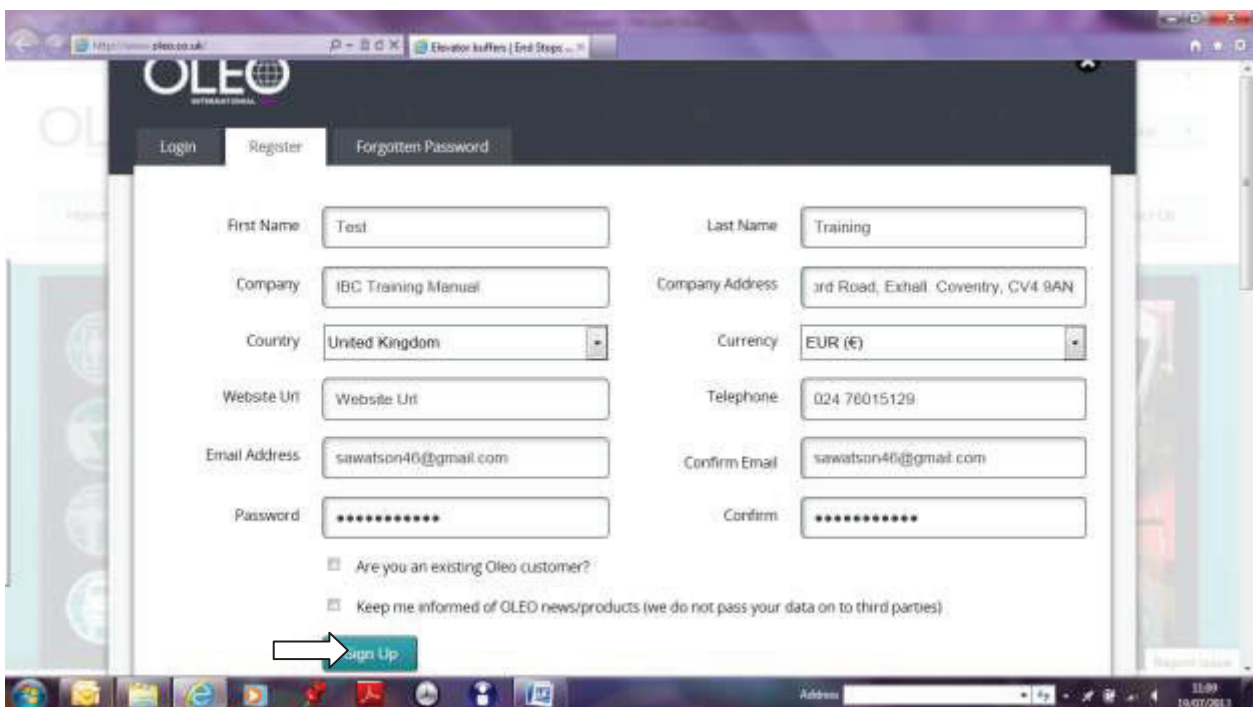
http://www.oleo.co.uk/
Elevator buffers | End Stops ...

OLEO
INTERNATIONAL

Login
Register
Forgotten Password

First Name
Test
Last Name
Training

Company
IBC Training Manual
Company Address
ord Road, Exhall, Coventry, CV4 9AN

Country
United Kingdom
Currency
EUR (€)

Website Url
Website Url
Telephone
024 76015129

Email Address
sawatson46@gmail.com
Confirm Email
sawatson46@gmail.com

Password
••••••••••••
Confirm
••••••••••••

Are you an existing Oleo customer?

Keep me informed of OLEO news/products (we do not pass your data on to third parties)

Sign Up

Address

11:09
19/07/2013